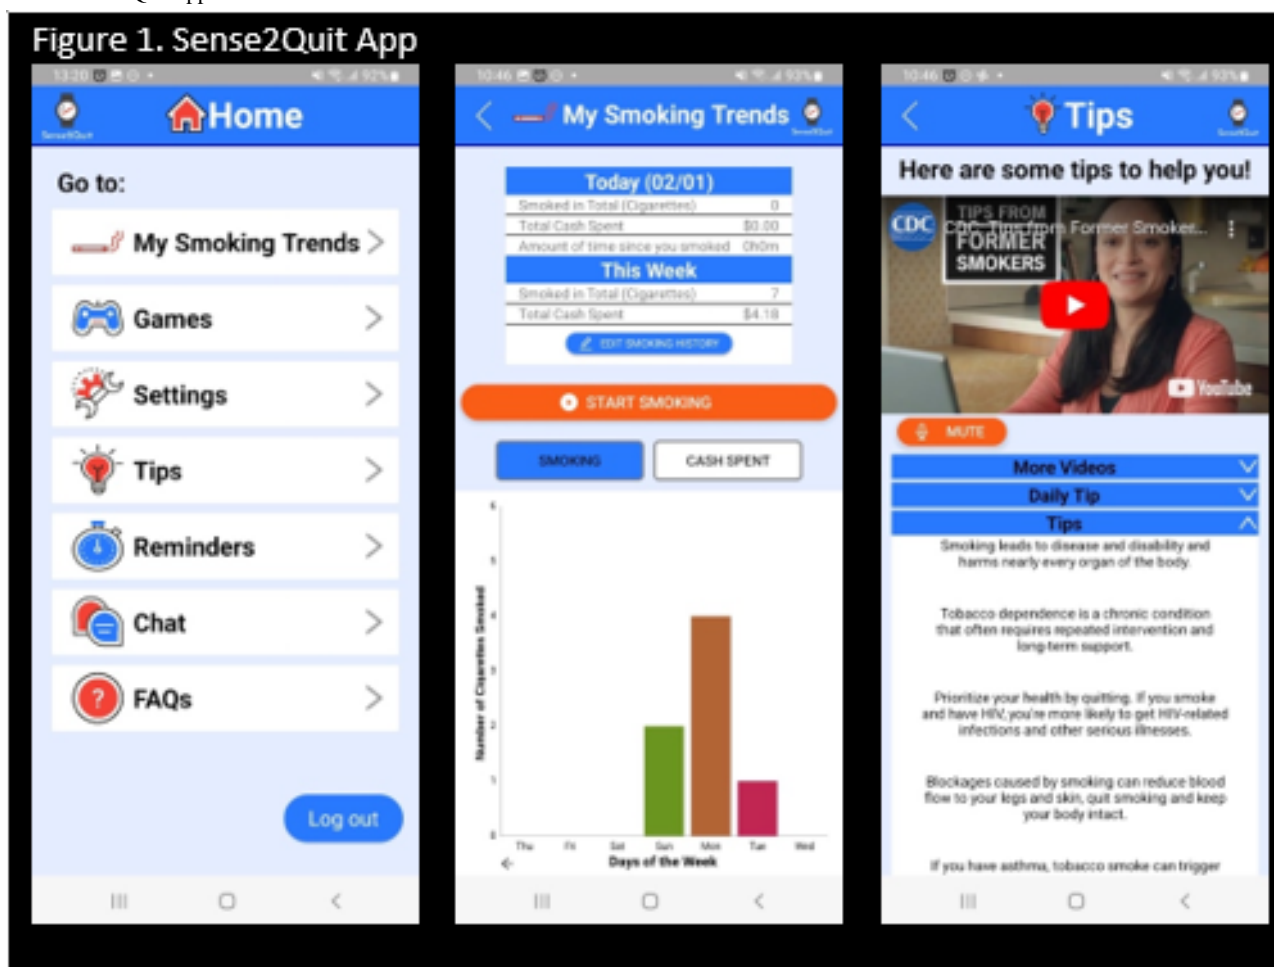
Figure 1. Sense2Quit App

13:20 ▪ 92%

Home

Go to:

My Smoking Trends >

Games >

Settings >

Tips >

Reminders >

Chat >

FAQs >

Log out

10:46 ▪ 93%

My Smoking Trends

| Today (02/01) | |
|---|---|
| Smoked in Total (Cigarettes) | 0 |
| Total Cash Spent | $0.00 |
| Amount of time since you smoked | 0h0m |

| This Week | |
|---|---|
| Smoked in Total (Cigarettes) | 7 |
| Total Cash Spent | $4.18 |

EDIT SMOKING HISTORY

START SMOKING

SMOKING

CASH SPENT

6
5
4
3
2
1
0

Number of Cigarettes Smoked

Thu Fri Sat Sun Mon Tue Wed

Days of the Week

10:46 ▪ 93%

Tips

Here are some tips to help you!

CDC CDC: Tips from Former Smoker...

TIPS FROM FORMER SMOKERS

YouTube

MUTE

More Videos

Daily Tip

Tips

Smoking leads to disease and disability and harms nearly every organ of the body.

Tobacco dependence is a chronic condition that often requires repeated intervention and long-term support.

Prioritize your health by quitting. If you smoke and have HIV, you're more likely to get HIV-related infections and other serious illnesses.

Blockages caused by smoking can reduce blood flow to your legs and skin, quit smoking and keep your body intact.

If you have asthma, tobacco smoke can trigger